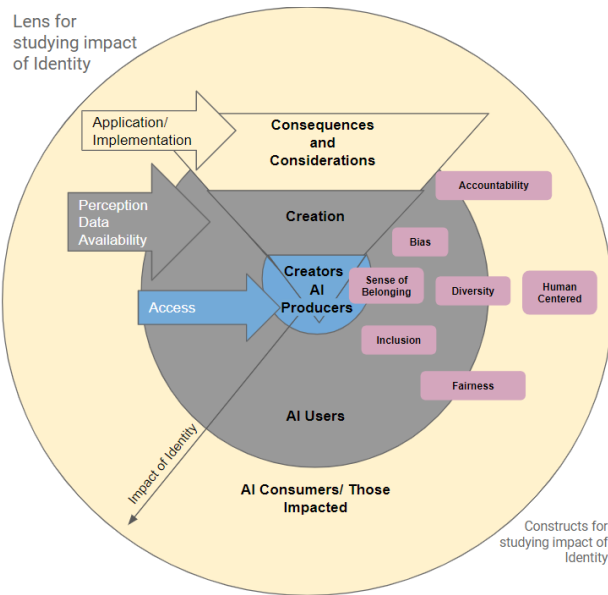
Lens for studying impact of Identity

Application/ Implementation

Consequences and Considerations

Perception Data Availability

Creation

Accountability

Bias

Creators AI Producers

Sense of Belonging

Diversity

Human Centered

Access

Inclusion

Fairness

AI Users

Impact of Identity

AI Consumers/ Those Impacted

Constructs for studying impact of Identity